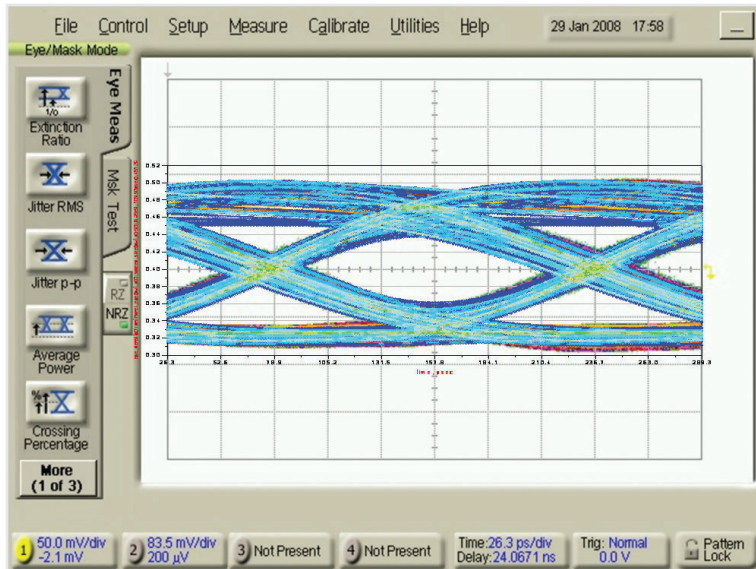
File Control Setup Measure Calibrate Utilities Help 29 Jan 2008 17:58

Eye/Mask Mode

Eye Meas

Msk Test

Extinction Ratio

Jitter RMS

Jitter p-p

Average Power

Crossing Percentage

More (1 of 3)

RZ

NRZ

0.52
0.50
0.48
0.46
0.44
0.42
0.40
0.38
0.36
0.34
0.32
0.30

26.3 52.6 78.9 105.2 131.5 157.8 184.1 210.4 236.7 263.0 289.3

time, psec

1 50.0 mV/div -2.1 mV

2 83.5 mV/div 200 µV

3 Not Present

4 Not Present

Time:26.3 ps/div Delay:24.0671 ns

Trig: Normal 0.0 V

Pattern Lock